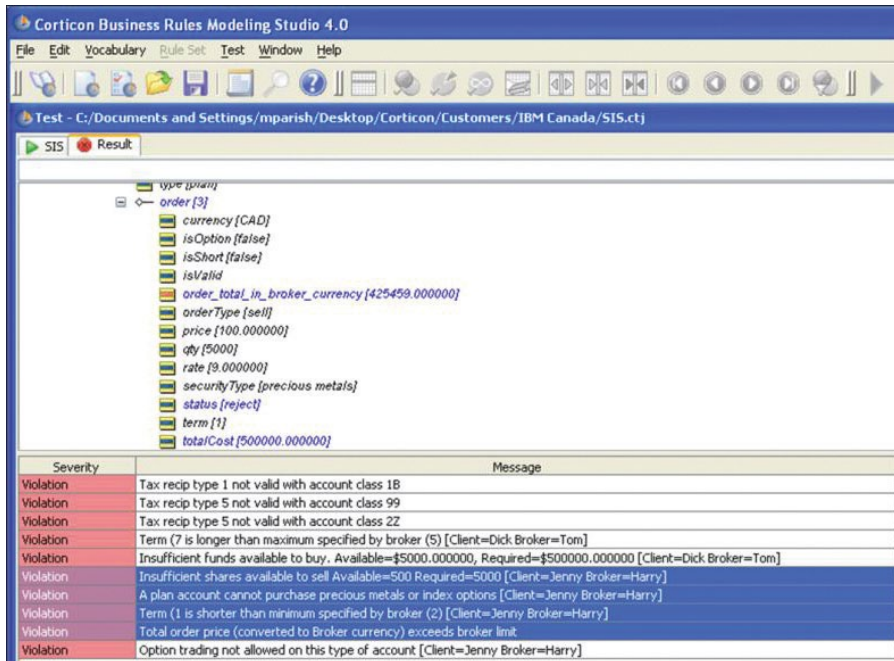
Corticon Business Rules Modeling Studio 4.0

File Edit Vocabulary Rule Set Test Window Help

Test - C:/Documents and Settings/mparish/Desktop/Corticon/Customers/IBM Canada/SIS.ctj

SIS Result

type [plan]
order [3]
currency [CAD]
isOption [false]
isShort [false]
isValid
order_total_in_broker_currency [425459.000000]
orderType [sell]
price [100.000000]
qty [5000]
rate [9.000000]
securityType [precious metals]
status [reject]
term [1]
totalCost [500000.000000]

| Severity | Message |
|---|---|
| Violation | Tax recip type 1 not valid with account class 1B |
| Violation | Tax recip type 5 not valid with account class 99 |
| Violation | Tax recip type 5 not valid with account class 2Z |
| Violation | Term (7 is longer than maximum specified by broker (5) [Client=Dick Broker=Tom] |
| Violation | Insufficient funds available to buy. Available=$5000.000000, Required=$500000.000000 [Client=Dick Broker=Tom] |
| Violation | Insufficient shares available to sell Available=500 Required=5000 [Client=Jenny Broker=Harry] |
| Violation | A plan account cannot purchase precious metals or index options [Client=Jenny Broker=Harry] |
| Violation | Term (1 is shorter than minimum specified by broker (2) [Client=Jenny Broker=Harry] |
| Violation | Total order price (converted to Broker currency) exceeds broker limit |
| Violation | Option trading not allowed on this type of account [Client=Jenny Broker=Harry] |